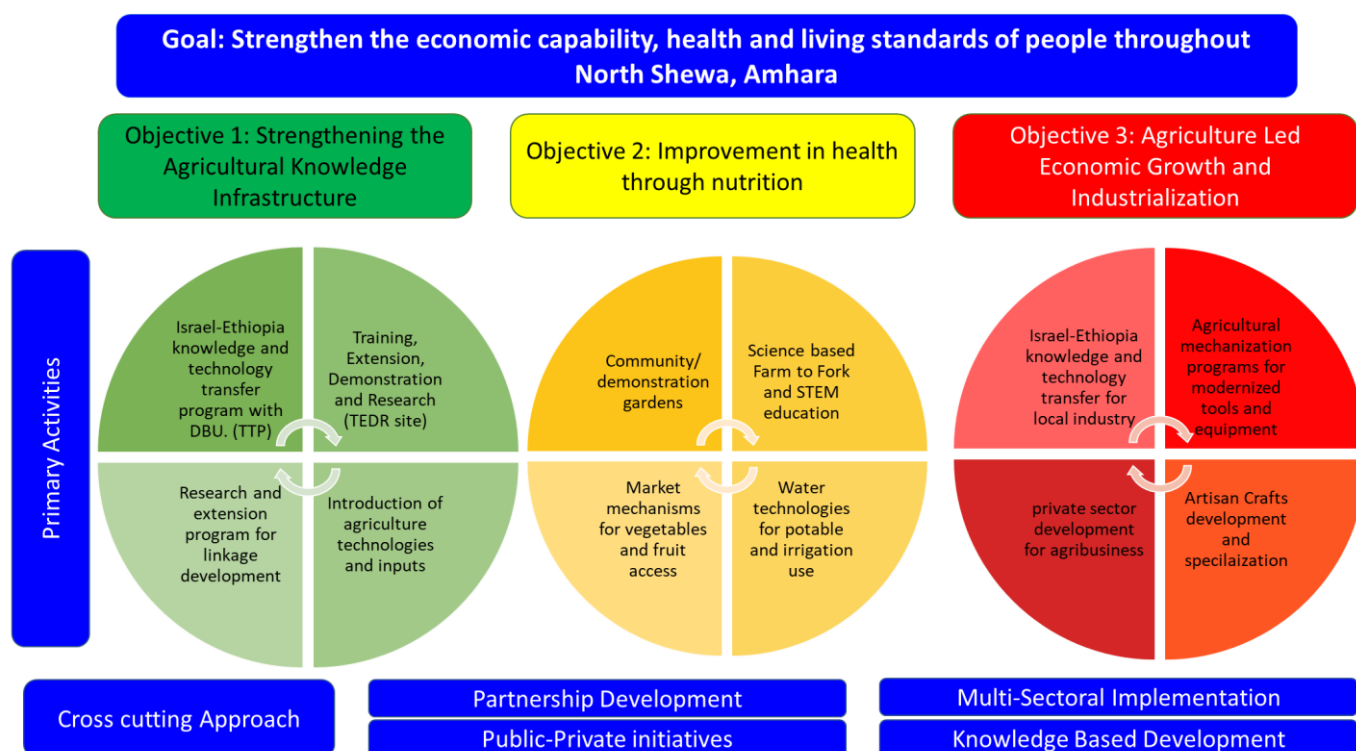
Goal: Strengthen the economic capability, health and living standards of people throughout North Shewa, Amhara

Objective 1: Strengthening the Agricultural Knowledge Infrastructure

Objective 2: Improvement in health through nutrition

Objective 3: Agriculture Led Economic Growth and Industrialization

Primary Activities

Israel-Ethiopia knowledge and technology transfer program with DBU. (TTP)

Training, Extension, Demonstration and Research (TEDR site)

Research and extension program for linkage development

Introduction of agriculture technologies and inputs

Community/ demonstration gardens

Science based Farm to Fork and STEM education

Market mechanisms for vegetables and fruit access

Water technologies for potable and irrigation use

Israel-Ethiopia knowledge and technology transfer for local industry

Agricultural mechanization programs for modernized tools and equipment

private sector development for agribusiness

Artisan Crafts development and specilaization

Cross cutting Approach

Partnership Development

Public-Private initiatives

Multi-Sectoral Implementation

Knowledge Based Development